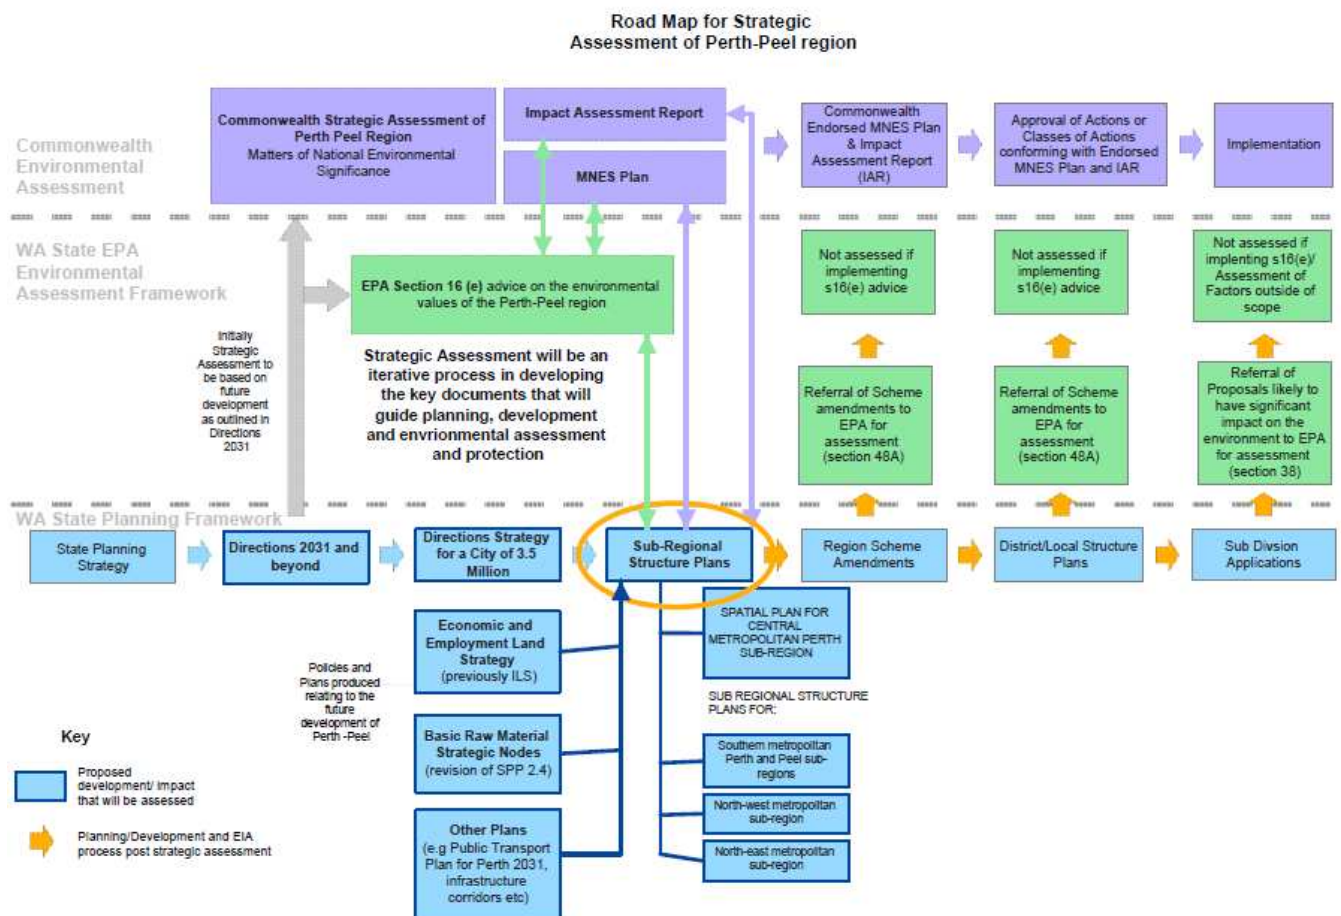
Road Map for Strategic Assessment of Perth-Peel region

Commonwealth Environmental Assessment

Commonwealth Strategic Assessment of Perth Peel Region
Matters of National Environmental Significance

Impact Assessment Report

MNES Plan

Commonwealth Endorsed MNES Plan & Impact Assessment Report (IAR)

Approval of Actions or Classes of Actions conforming with Endorsed MNES Plan and IAR

Implementation

WA State EPA Environmental Assessment Framework

EPA Section 16 (e) advice on the environmental values of the Perth-Peel region

Not assessed if implementing s16(e) advice

Not assessed if implementing s16(e) advice

Not assessed if implenting s16(e)/ Assessment of Factors outside of scope

Initially Strategic Assessment to be based on future development as outlined in Directions 2031

Strategic Assessment will be an iterative process in developing the key documents that will guide planning, development and envrionmental assessment and protection

Referral of Scheme amendments to EPA for assessment (section 48A)

Referral of Scheme amendments to EPA for assessment (section 48A)

Referral of Proposals likely to have significant impact on the environment to EPA for assessment (section 38)

WA State Planning Framework

State Planning Strategy

Directions 2031 and beyond

Directions Strategy for a City of 3.5 Million

Sub-Regional Structure Plans

Region Scheme Amendments

District/Local Structure Plans

Sub Divsion Applications

SPATIAL PLAN FOR CENTRAL METROPOLITAN PERTH SUB-REGION

SUB REGIONAL STRUCTURE PLANS FOR:

Southern metropolitan Perth and Peel sub-regions

North-west metropolitan sub-region

North-east metropolitan sub-region

Economic and Employment Land Strategy (previously ILS)

Policies and Plans produced relating to the future development of Perth -Peel

Basic Raw Material Strategic Nodes (revision of SPP 2.4)

Other Plans (e.g Public Transport Plan for Perth 2031, infrastructure corridors etc)

Key

Proposed development/ impact that will be assessed

Planning/Development and EIA process post strategic assessment